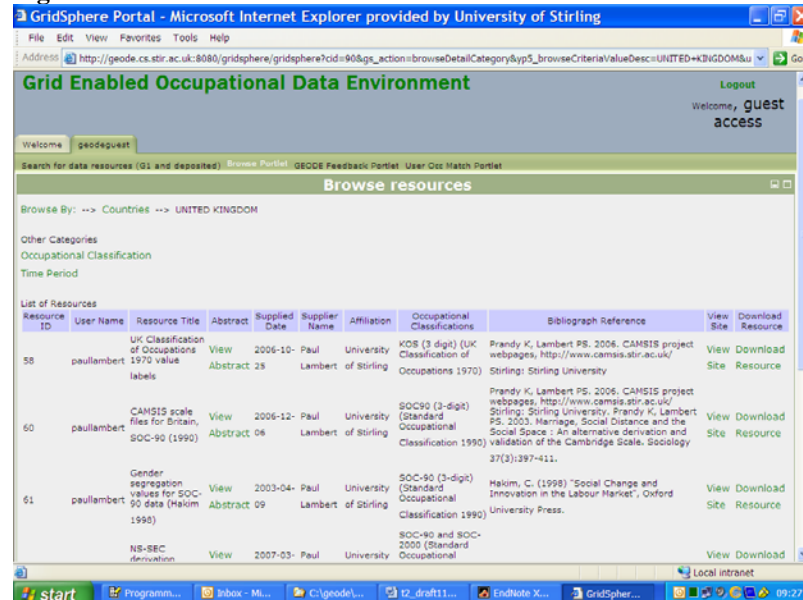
GridSphere Portal - Microsoft Internet Explorer provided by University of Stirling

File Edit View Favorites Tools Help

Address http://geode.cs.stir.ac.uk:8080/gridsphere/gridsphere?cid=90&gs_action=browseDetailCategory&yp5_browseCriteriaValueDesc=UNITED+KINGDOM&u Go

Grid Enabled Occupational Data Environment

Logout

Welcome, guest access

Welcome geodeguest

Search for data resources (G1 and deposited) Browse Portlet GEODE Feedback Portlet User Occ Match Portlet

Browse resources

Browse By: --> Countries --> UNITED KINGDOM

Other Categories
Occupational Classification
Time Period

List of Resources

| Resource ID | User Name | Resource Title | Abstract | Supplied Date | Supplier Name | Affiliation | Occupational Classifications | Bibliograph Reference | View Site | Download Resource |
|---|---|---|---|---|---|---|---|---|---|---|
| 58 | paullambert | UK Classification of Occupations 1970 value labels | View Abstract | 2006-10-25 | Paul Lambert | University of Stirling | KOS (3 digit) (UK Classification of Occupations 1970) | Prandy K, Lambert PS. 2006. CAMSIS project webpages, http://www.camsis.stir.ac.uk/ Stirling: Stirling University | View Site | Download Resource |
| 60 | paullambert | CAMSIS scale files for Britain, SOC-90 (1990) | View Abstract | 2006-12-06 | Paul Lambert | University of Stirling | SOC90 (3-digit) (Standard Occupational Classification 1990) | Prandy K, Lambert PS. 2006. CAMSIS project webpages, http://www.camsis.stir.ac.uk/ Stirling: Stirling University. Prandy K, Lambert PS. 2003. Marriage, Social Distance and the Social Space : An alternative derivation and validation of the Cambridge Scale. Sociology 37(3):397-411. | View Site | Download Resource |
| 61 | paullambert | Gender segregation values for SOC-90 data (Hakim 1998) | View Abstract | 2003-04-09 | Paul Lambert | University of Stirling | SOC-90 (3-digit) (Standard Occupational Classification 1990) | Hakim, C. (1998) "Social Change and Innovation in the Labour Market", Oxford University Press. | View Site | Download Resource |
| | | NS-SEC derivation | View | 2007-03- | Paul | University | SOC-90 and SOC-2000 (Standard Occupational | | View | Download |

Local intranet

start | Programm... | Inbox - Mi... | C:\geode\... | t2_draft11... | EndNote X... | GridSpher... | 09:27